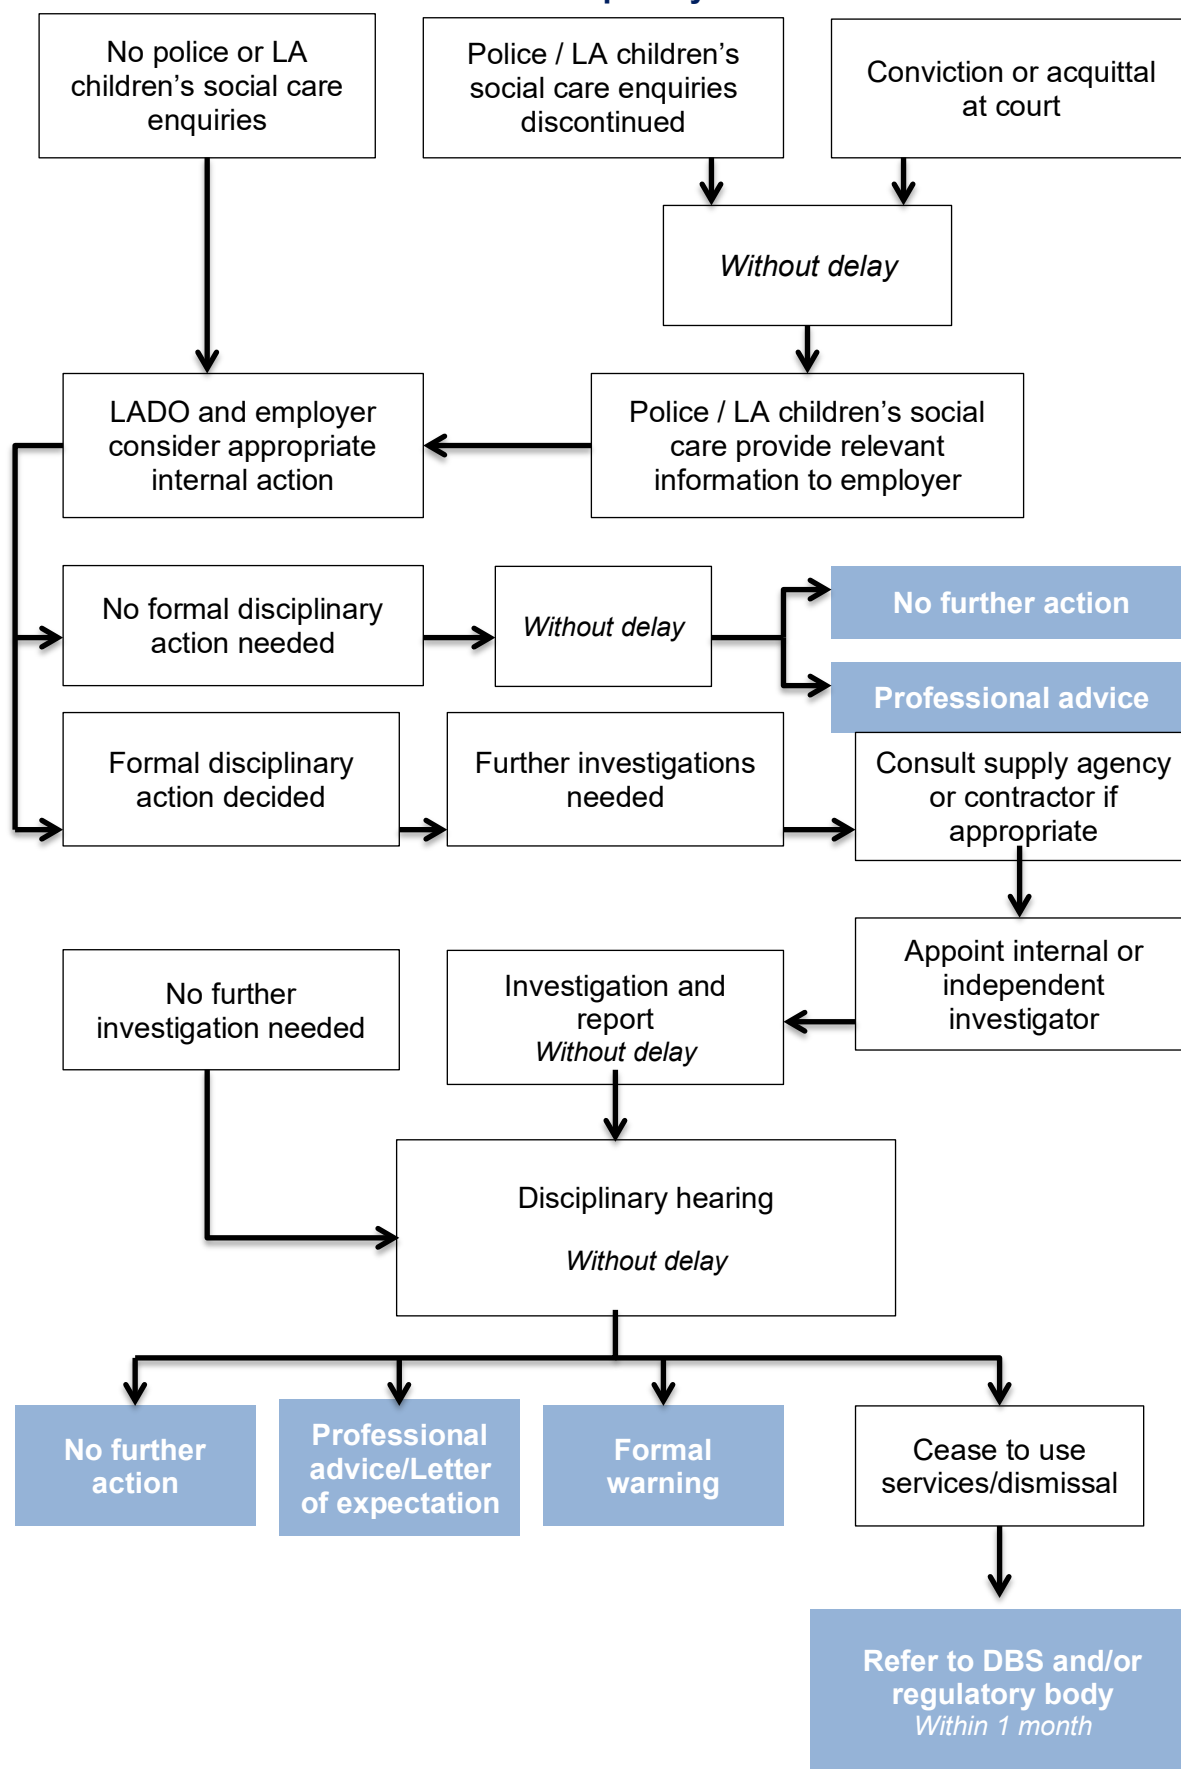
No police or LA children's social care enquiries

Police / LA children's social care enquiries discontinued

Conviction or acquittal at court

Without delay

LADO and employer consider appropriate internal action

Police / LA children's social care provide relevant information to employer

No formal disciplinary action needed

Without delay

No further action

Professional advice

Formal disciplinary action decided

Further investigations needed

Consult supply agency or contractor if appropriate

Appoint internal or independent investigator

No further investigation needed

Investigation and report
Without delay

Disciplinary hearing

Without delay

No further action

Professional advice/Letter of expectation

Formal warning

Cease to use services/dismissal

Refer to DBS and/or regulatory body
Within 1 month